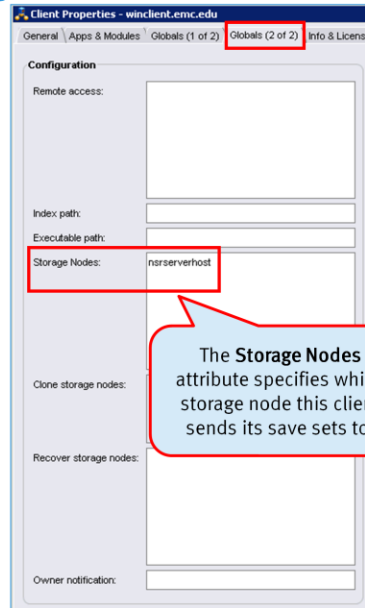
Client Properties - winclient.emc.edu

General | Apps & Modules | Globals (1 of 2) | Globals (2 of 2) | Info & Licens

Configuration

Remote access:

Index path:

Executable path:

Storage Nodes: nsrserverhost

The **Storage Nodes** attribute specifies whi storage node this clie sends its save sets to

Clone storage nodes:

Recover storage nodes:

Owner notification: